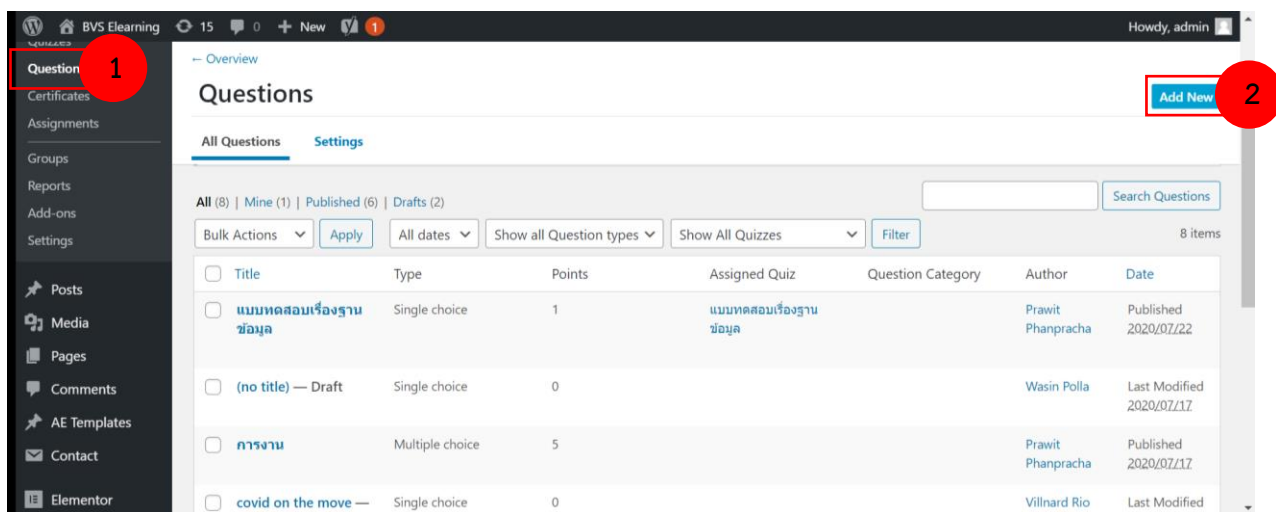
BVS Elearning 15 0 New 1 Howdy, admin

Quizzes
Question 1
Certificates
Assignments
Groups
Reports
Add-ons
Settings
Posts
Media
Pages
Comments
AE Templates
Contact
Elementor

← Overview

Questions

Add New 2

All Questions Settings

All (8) | Mine (1) | Published (6) | Drafts (2)

Search Questions

Bulk Actions Apply All dates Show all Question types Show All Quizzes Filter 8 items

| Title | Type | Points | Assigned Quiz | Question Category | Author | Date |
|---|---|---|---|---|---|---|
| แบบทดสอบเรื่องฐานข้อมูล | Single choice | 1 | แบบทดสอบเรื่องฐานข้อมูล | | Prawit Phanpracha | Published 2020/07/22 |
| (no title) — Draft | Single choice | 0 | | | Wasin Polla | Last Modified 2020/07/17 |
| การงาน | Multiple choice | 5 | | | Prawit Phanpracha | Published 2020/07/17 |
| covid on the move — | Single choice | 0 | | | Villnard Rio | Last Modified |